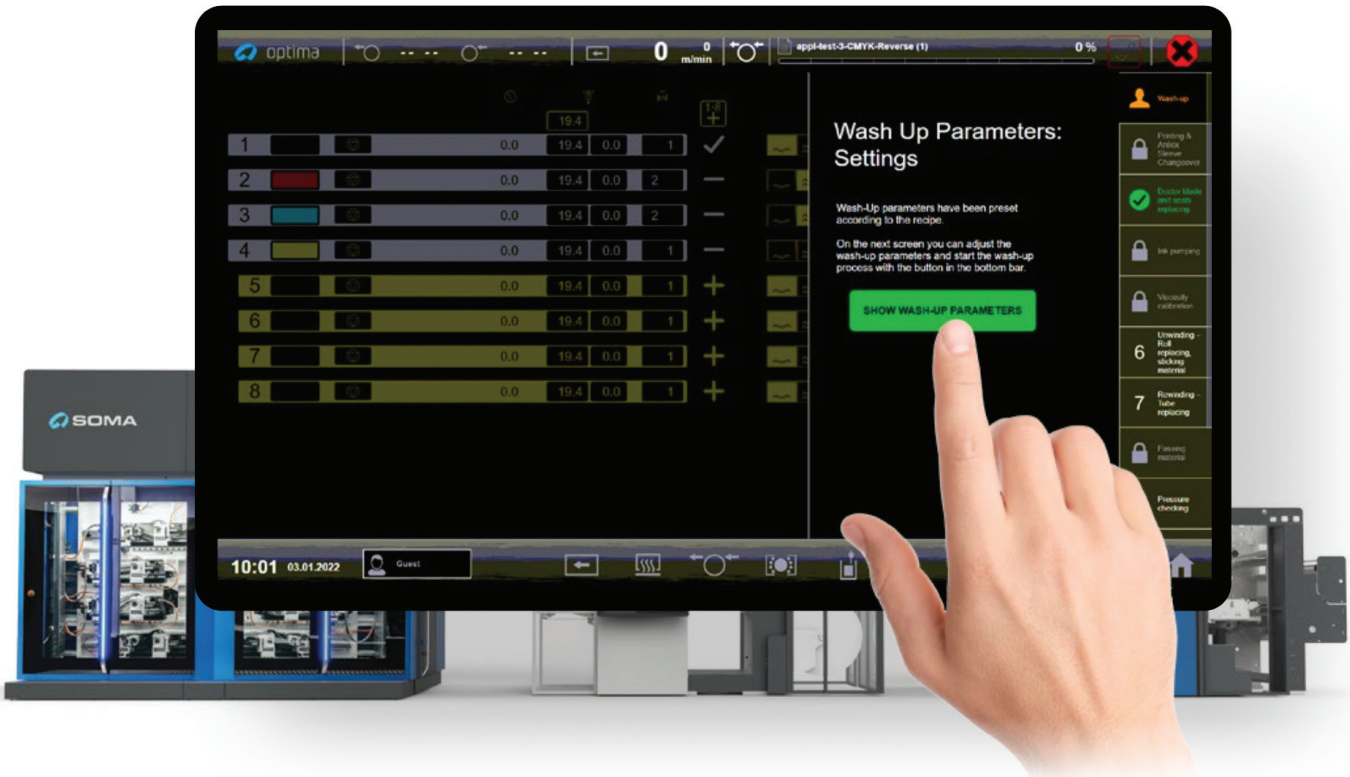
optima -- -- -- -- 0 0 m/min appl-test-3-CMYK-Reverse (1) 0 %

19.4

1-8

| 1 | 0.0 | 19.4 | 0.0 | 1 |
|---|---|---|---|---|
| 2 | 0.0 | 19.4 | 0.0 | 2 |
| 3 | 0.0 | 19.4 | 0.0 | 2 |
| 4 | 0.0 | 19.4 | 0.0 | 1 |
| 5 | 0.0 | 19.4 | 0.0 | 1 |
| 6 | 0.0 | 19.4 | 0.0 | 1 |
| 7 | 0.0 | 19.4 | 0.0 | 1 |
| 8 | 0.0 | 19.4 | 0.0 | 1 |

Wash Up Parameters: Settings

Wash-Up parameters have been preset according to the recipe.

On the next screen you can adjust the wash-up parameters and start the wash-up process with the button in the bottom bar.

SHOW WASH-UP PARAMETERS

Wash-up

Printing & Anilox Sleeve Changeover

Doctor blade and seals replacing

Ink pumping

Viscosity calibration

6 Unwinding - Roll replacing, sticking material

7 Rewinding - Tube replacing

Passing material

Pressure checking

10:01 03.01.2022 Guest

SOMA